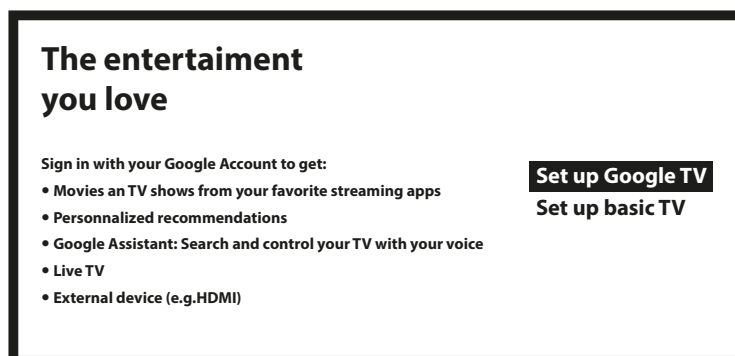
The entertaiment you love

Sign in with your Google Account to get:

• Movies an TV shows from your favorite streaming apps

• Personnalized recommendations

• Google Assistant: Search and control your TV with your voice

• Live TV

• External device (e.g.HDMI)

Set up Google TV

Set up basic TV